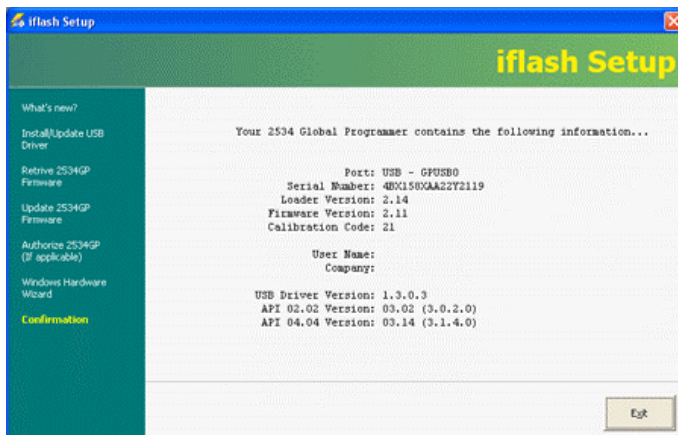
iflash Setup

iflash Setup

What's new?

Install/Update USB Driver

Retrive 2534GP Firmware

Update 2534GP Firmware

Authorize 2534GP (If applicable)

Windows Hardware Wizard

Confirmation

Your 2534 Global Programmer contains the following information...

Port: USB - GPUSB0
Serial Number: 4BX158XAA22Y2119
Loader Version: 2.14
Firmware Version: 2.11
Calibration Code: 21

User Name:
Company:

USB Driver Version: 1.3.0.3
API 02.02 Version: 03.02 (3.0.2.0)
API 04.04 Version: 03.14 (3.1.4.0)

Exit